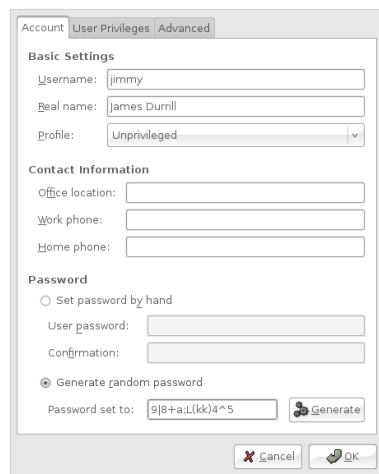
Account | User Privileges | Advanced

Basic Settings

Username: jimmy

Real name: James Durrill

Profile: Unprivileged

Contact Information

Office location:

Work phone:

Home phone:

Password

Set password by hand

User password:

Confirmation:

Generate random password

Password set to: 9|8+a;L(kk)4^5

Generate

Cancel

OK